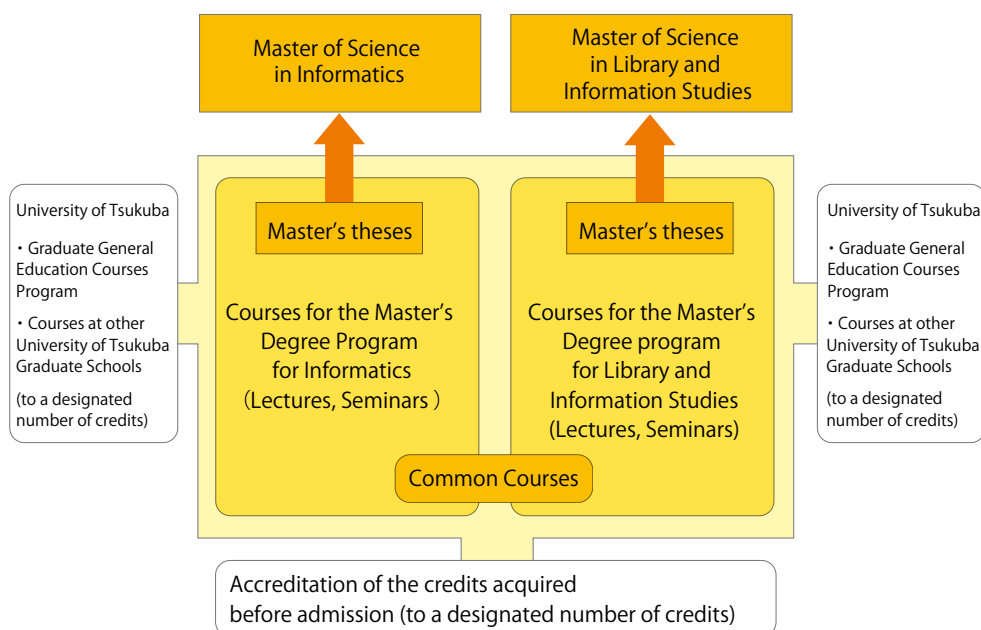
Master of Science in Informatics

Master of Science in Library and Information Studies

University of Tsukuba

・Graduate General Education Courses Program

・Courses at other University of Tsukuba Graduate Schools

(to a designated number of credits)

Master's theses

Courses for the Master's Degree Program for Informatics (Lectures, Seminars )

Master's theses

Courses for the Master's Degree program for Library and Information Studies (Lectures, Seminars)

Common Courses

University of Tsukuba

・Graduate General Education Courses Program

・Courses at other University of Tsukuba Graduate Schools

(to a designated number of credits)

Accreditation of the credits acquired before admission (to a designated number of credits)